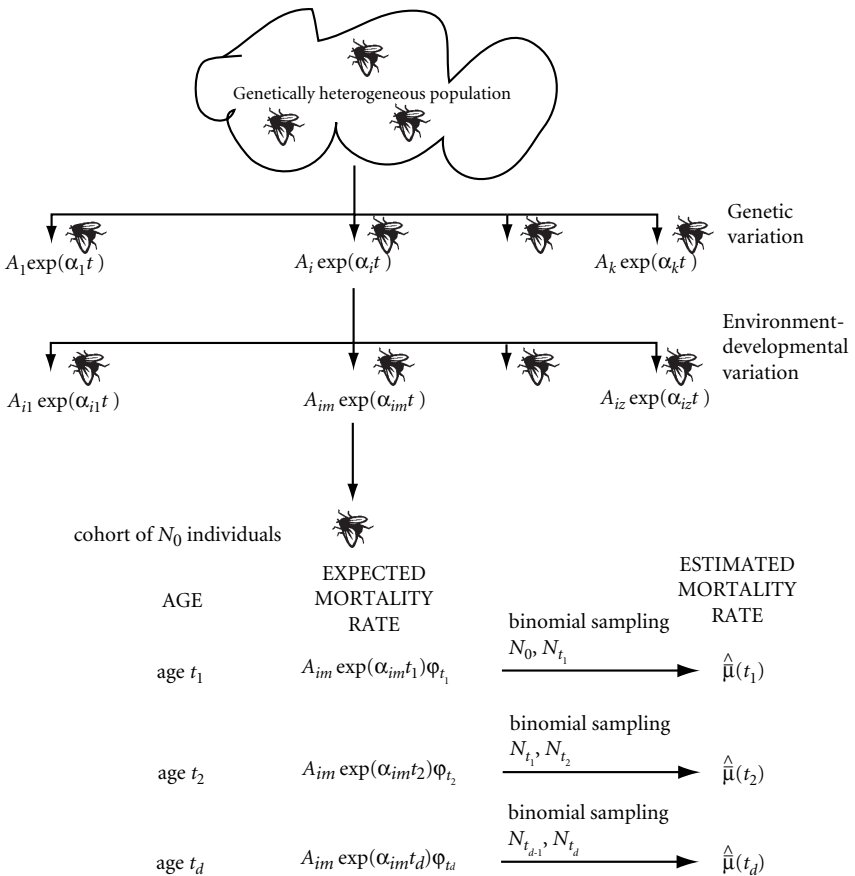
Genetically heterogeneous population

$A_1 \exp(\alpha_1 t)$

$A_i \exp(\alpha_i t)$

$A_k \exp(\alpha_k t)$

Genetic variation

$A_{i1} \exp(\alpha_{i1} t)$

$A_{im} \exp(\alpha_{im} t)$

$A_{iz} \exp(\alpha_{iz} t)$

Environment-developmental variation

cohort of $N_0$ individuals

AGE

EXPECTED MORTALITY RATE

ESTIMATED MORTALITY RATE

age $t_1$ $A_{im} \exp(\alpha_{im} t_1)\varphi_{t_1}$ binomial sampling $N_0, N_{t_1}$ $\hat{\mu}(t_1)$

age $t_2$ $A_{im} \exp(\alpha_{im} t_2)\varphi_{t_2}$ binomial sampling $N_{t_1}, N_{t_2}$ $\hat{\mu}(t_2)$

age $t_d$ $A_{im} \exp(\alpha_{im} t_d)\varphi_{t_d}$ binomial sampling $N_{t_{d-1}}, N_{t_d}$ $\hat{\mu}(t_d)$